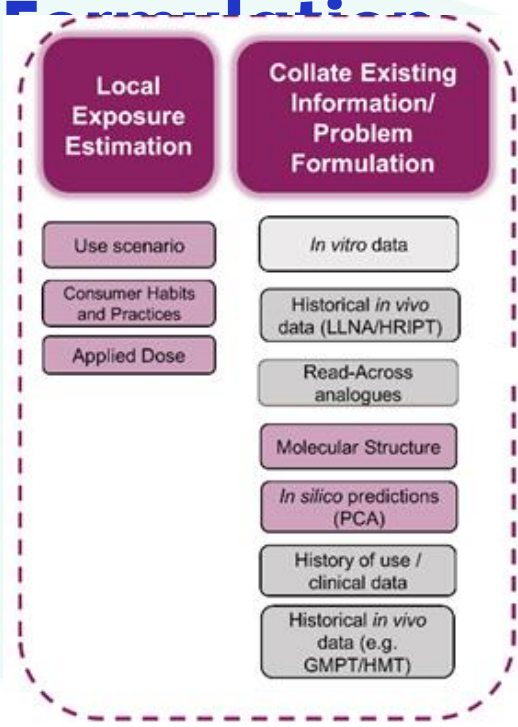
Formulation

Local Exposure Estimation

Use scenario

Consumer Habits and Practices

Applied Dose

Collate Existing Information/ Problem Formulation

In vitro data

Historical in vivo data (LLNA/HRIPT)

Read-Across analogues

Molecular Structure

In silico predictions (PCA)

History of use / clinical data

Historical in vivo data (e.g. GMPT/HMT)